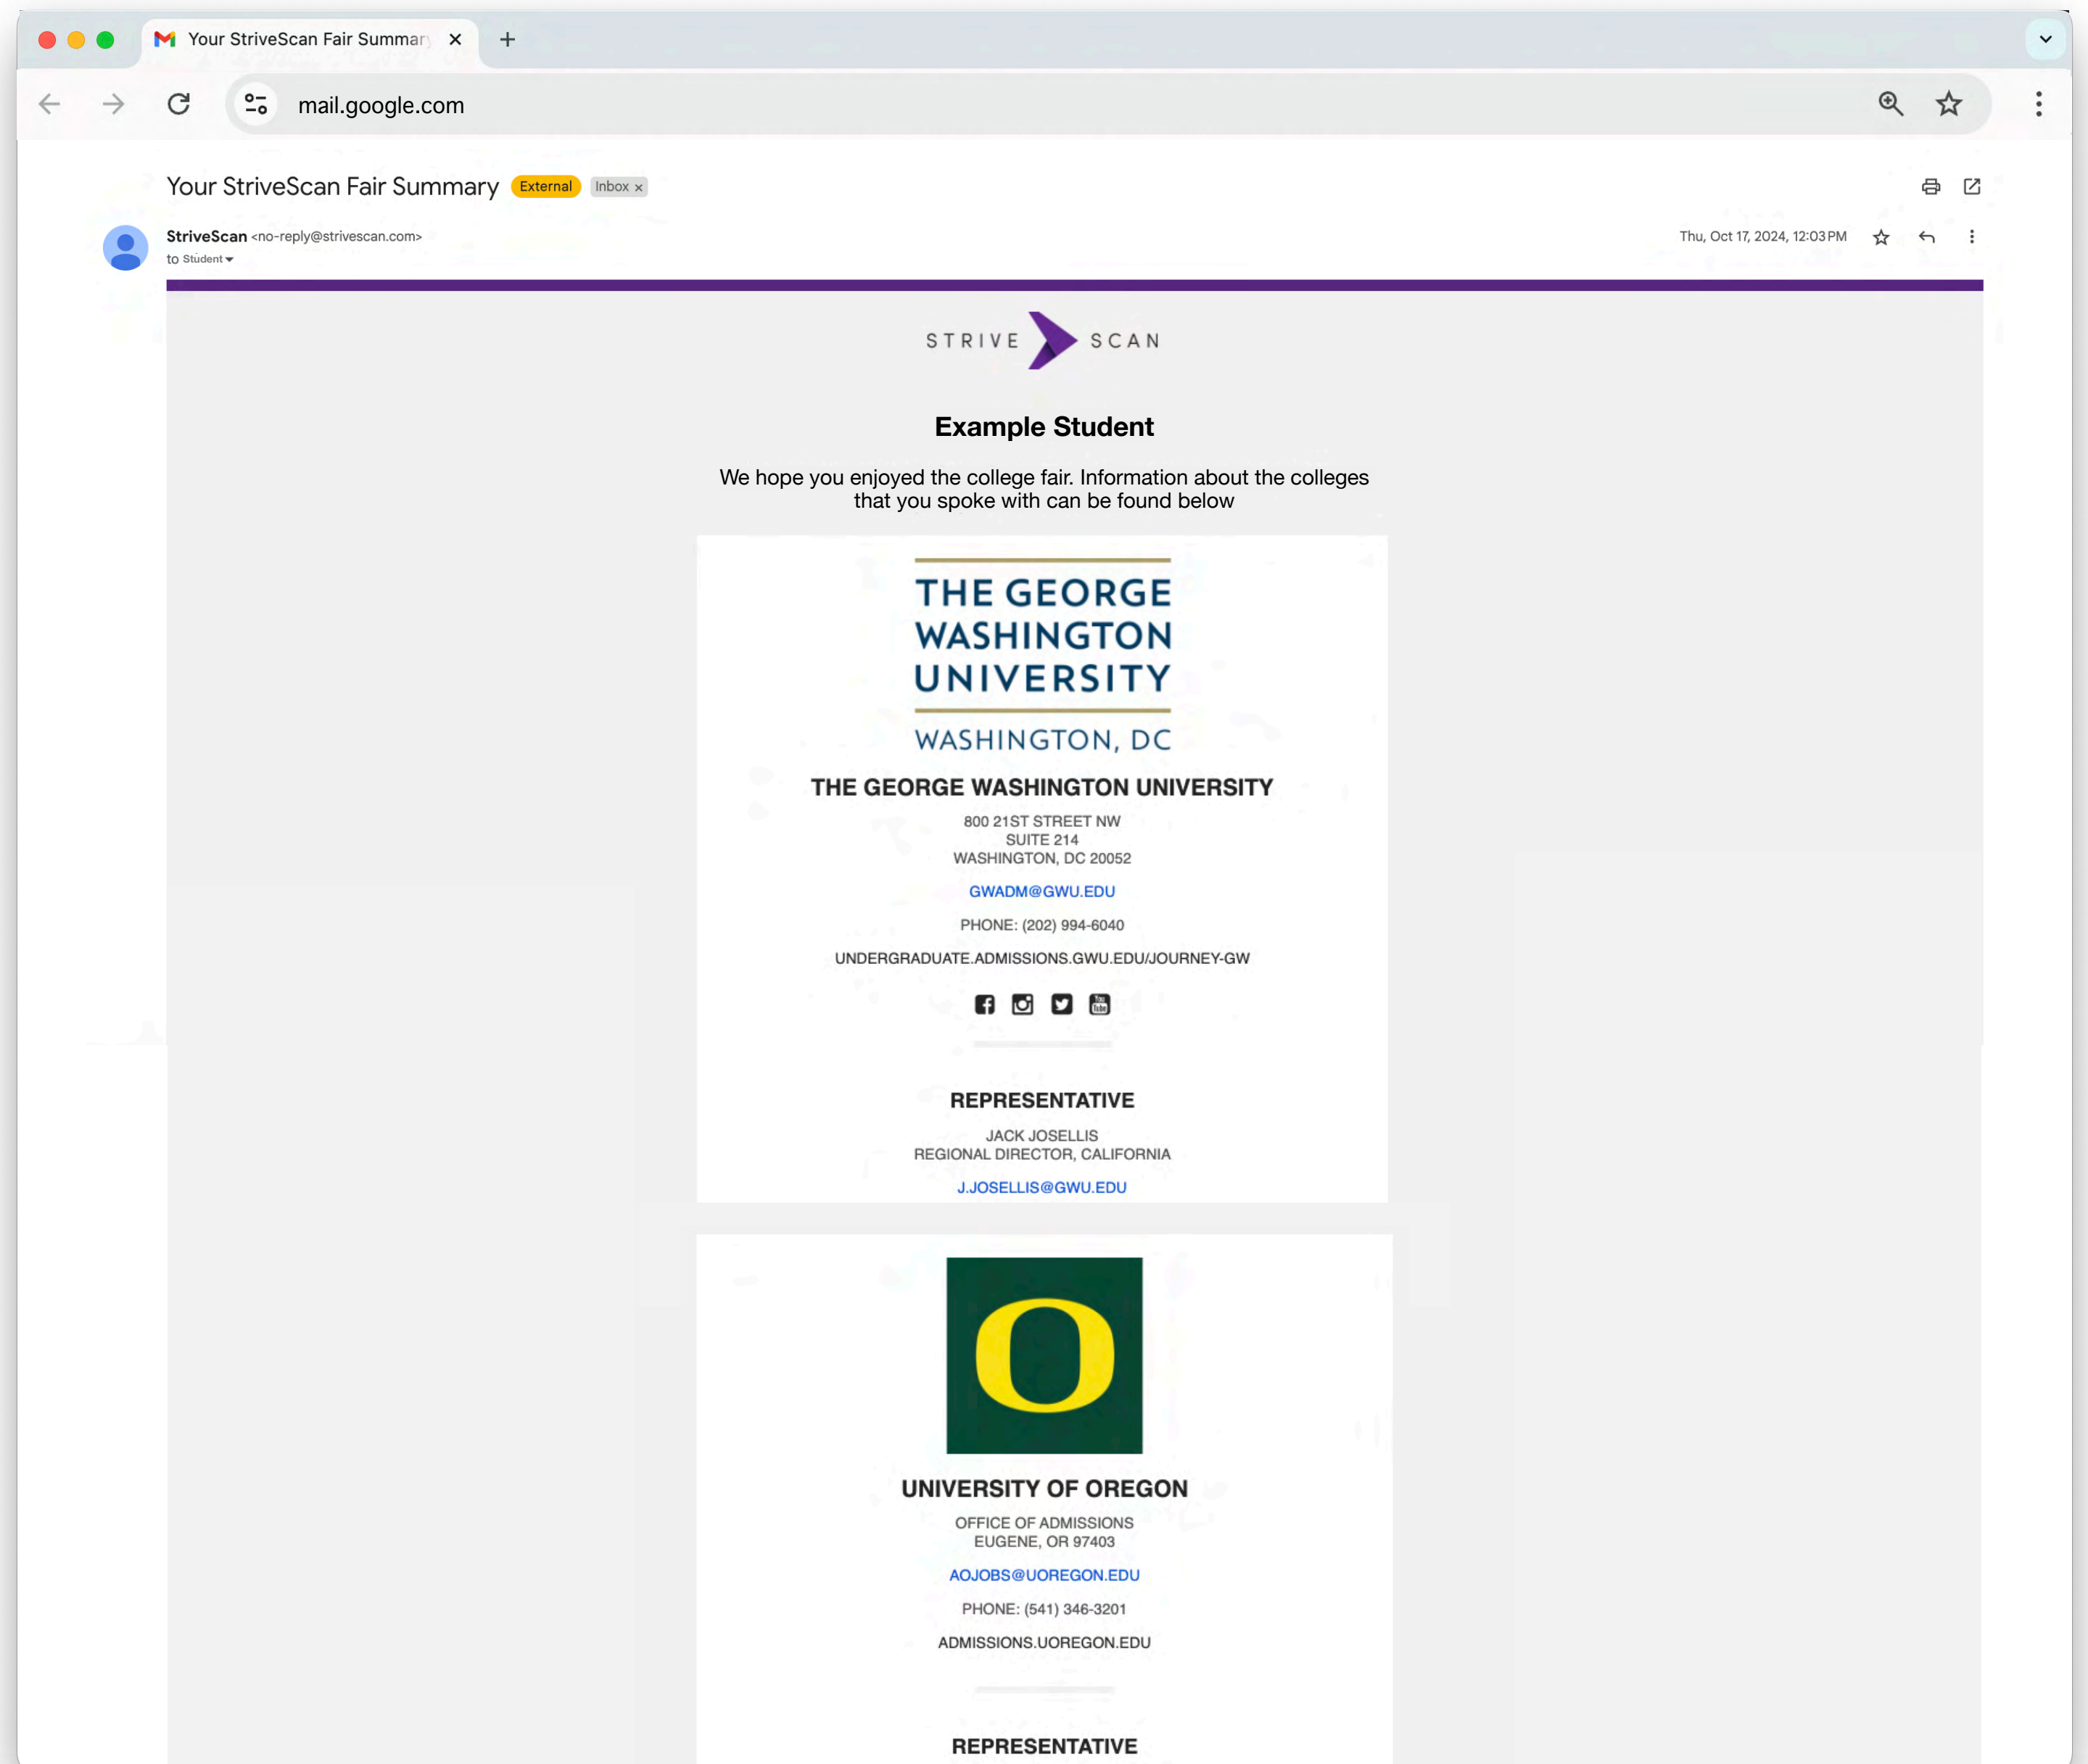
Your StriveScan Fair Summar

mail.google.com

Your StriveScan Fair Summary External Inbox ×

StriveScan <no-reply@strivescan.com>
to Student

Thu, Oct 17, 2024, 12:03 PM

STRIVE SCAN

Example Student

We hope you enjoyed the college fair. Information about the colleges that you spoke with can be found below

THE GEORGE WASHINGTON UNIVERSITY
WASHINGTON, DC

THE GEORGE WASHINGTON UNIVERSITY

800 21ST STREET NW
SUITE 214
WASHINGTON, DC 20052

GWADM@GWU.EDU

PHONE: (202) 994-6040

UNDERGRADUATE.ADMISSIONS.GWU.EDU/JOURNEY-GW

REPRESENTATIVE

JACK JOSELLIS
REGIONAL DIRECTOR, CALIFORNIA

J.JOSELLIS@GWU.EDU

UNIVERSITY OF OREGON

OFFICE OF ADMISSIONS
EUGENE, OR 97403

AOJOBS@UOREGON.EDU

PHONE: (541) 346-3201

ADMISSIONS.UOREGON.EDU

REPRESENTATIVE